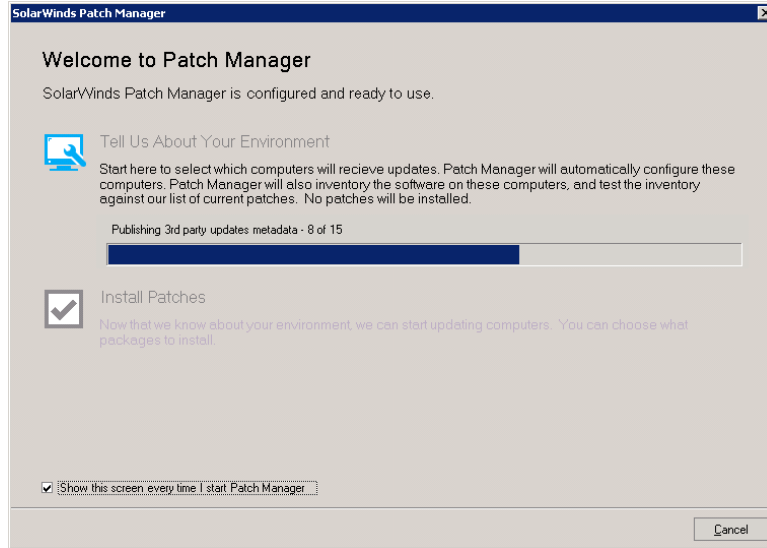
SolarWinds Patch Manager

Welcome to Patch Manager

SolarWinds Patch Manager is configured and ready to use.

Tell Us About Your Environment

Start here to select which computers will recieve updates. Patch Manager will automatically configure these computers. Patch Manager will also inventory the software on these computers, and test the inventory against our list of current patches. No patches will be installed.

Publishing 3rd party updates metadata - 8 of 15

Install Patches

Now that we know about your environment, we can start updating computers. You can choose what packages to install.

Show this screen every time I start Patch Manager

Cancel